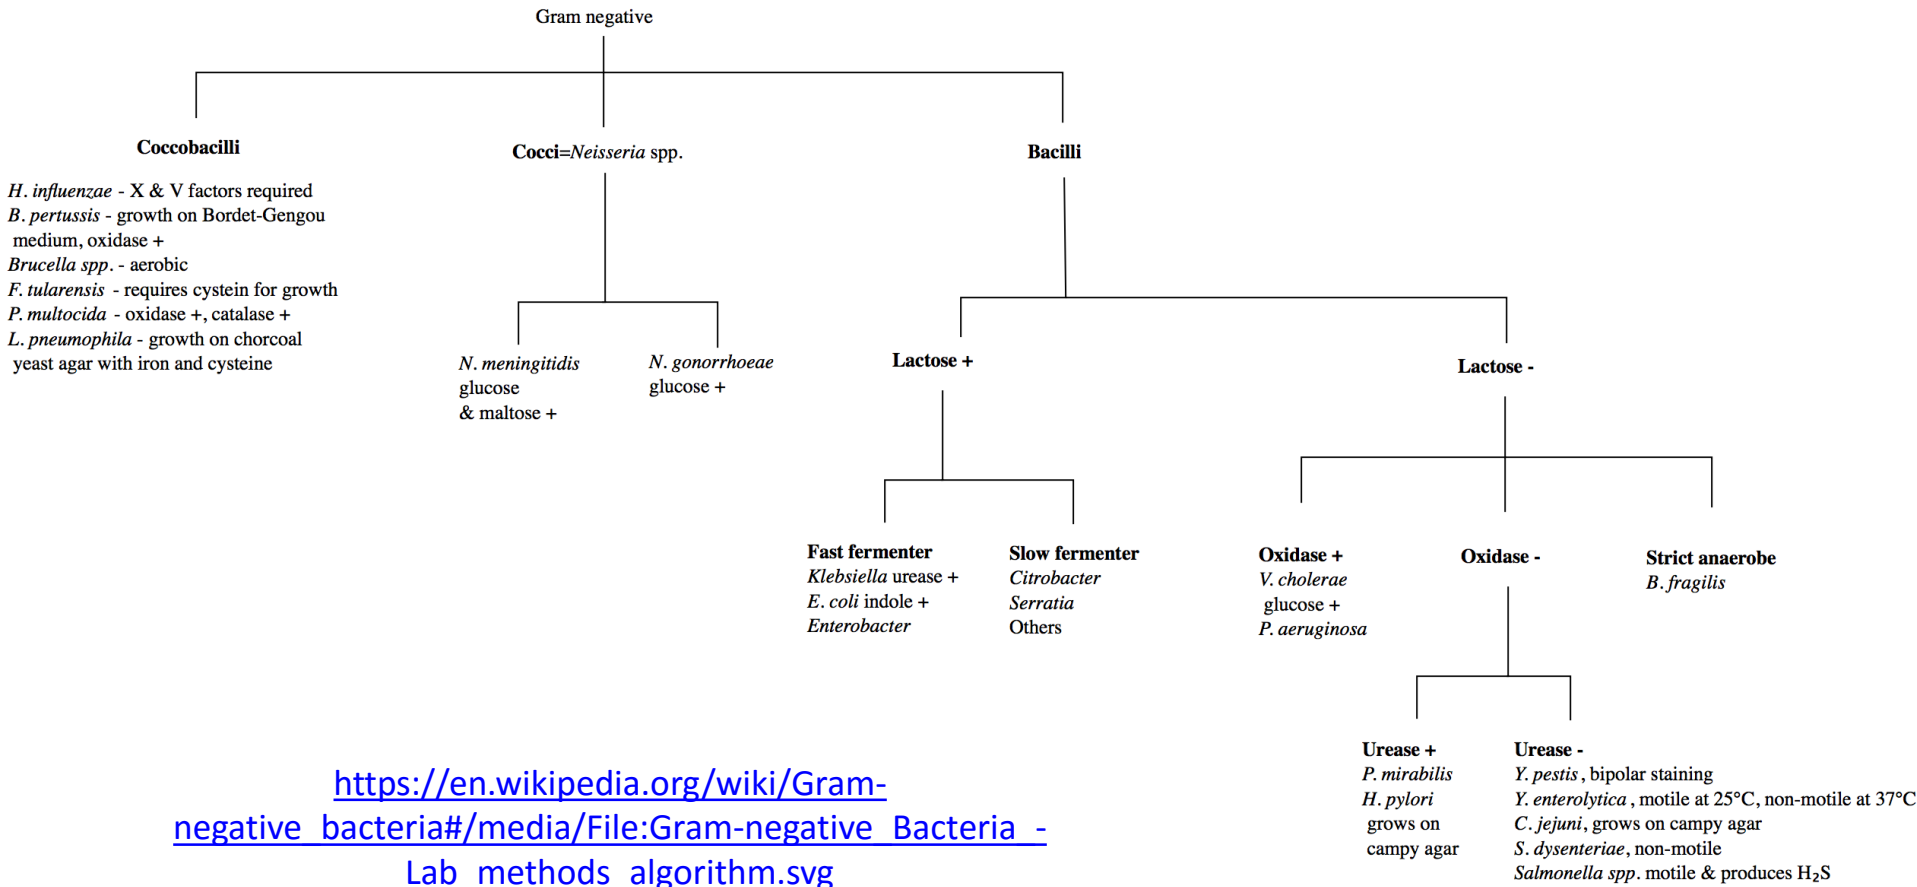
Gram negative

Coccobacilli

H. influenzae - X & V factors required
B. pertussis - growth on Bordet-Gengou medium, oxidase +
Brucella spp. - aerobic
F. tularensis - requires cystein for growth
P. multocida - oxidase +, catalase +
L. pneumophila - growth on chorcoal yeast agar with iron and cysteine

Cocci=Neisseria spp.

N. meningitidis
glucose
& maltose +

N. gonorrhoeae
glucose +

Bacilli

Lactose +

Fast fermenter
Klebsiella urease +
E. coli indole +
Enterobacter

Slow fermenter
Citrobacter
Serratia
Others

Lactose -

Oxidase +
V. cholerae
glucose +
P. aeruginosa

Oxidase -

Urease +
P. mirabilis
H. pylori
grows on
campy agar

Urease -
Y. pestis, bipolar staining
Y. enterolytica, motile at 25°C, non-motile at 37°C
C. jejuni, grows on campy agar
S. dysenteriae, non-motile
Salmonella spp. motile & produces $H_2S$

Strict anaerobe
B. fragilis

https://en.wikipedia.org/wiki/Gram-negative_bacteria#/media/File:Gram-negative_Bacteria_-_Lab_methods_algorithm.svg